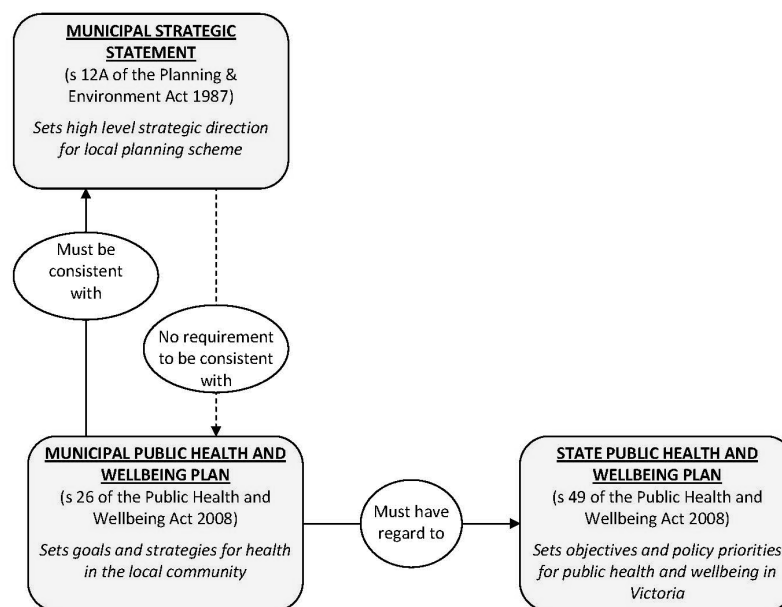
MUNICIPAL STRATEGIC STATEMENT
(s 12A of the Planning & Environment Act 1987)
Sets high level strategic direction for local planning scheme

Must be consistent with

No requirement to be consistent with

MUNICIPAL PUBLIC HEALTH AND WELLBEING PLAN
(s 26 of the Public Health and Wellbeing Act 2008)
Sets goals and strategies for health in the local community

Must have regard to

STATE PUBLIC HEALTH AND WELLBEING PLAN
(s 49 of the Public Health and Wellbeing Act 2008)
Sets objectives and policy priorities for public health and wellbeing in Victoria